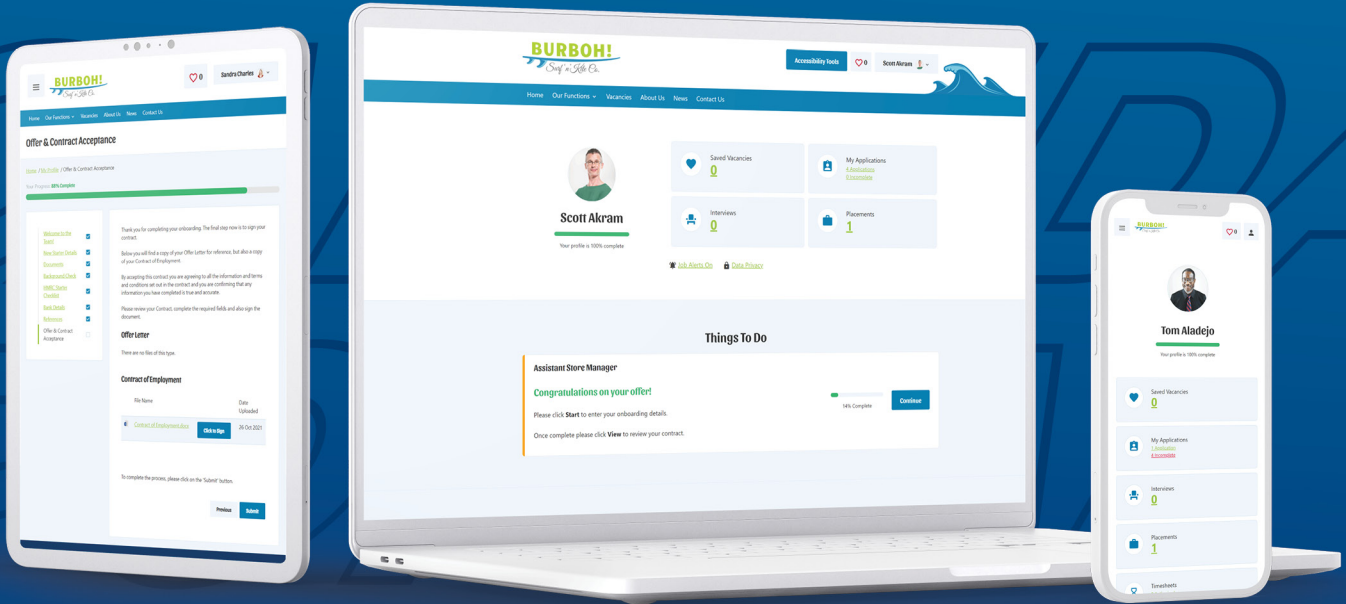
BURBOH!
Surf 'n' Kite Co.

0 Sandra Charles

Home Our Functions Vacancies About Us News Contact Us

Offer & Contract Acceptance

Home / My Profile / Offer & Contract Acceptance

Your Progress: 88% Complete

Welcome to the Team!
New Starter Details
Documents
Background Check
HMRC Starter Checklist
Bank Details
References
Offer & Contract Acceptance

Thank you for completing your onboarding. The final step now is to sign your contract.

Below you will find a copy of your Offer Letter for reference, but also a copy of your Contract of Employment.

By accepting this contract you are agreeing to all the information and terms and conditions set out in the contract and you are confirming that any information you have completed is true and accurate.

Please review your Contract, complete the required fields and also sign the document.

Offer Letter

There are no files of this type.

Contract of Employment

| File Name | | Date Uploaded |
|---|---|---|
| Contract of Employment | Click to Sign | 26 Oct 2021 |

To complete the process, please click on the 'Submit' button.

Previous Submit

BURBOH!
Surf 'n' Kite Co.

Accessibility Tools 0 Scott Akram

Home Our Functions Vacancies About Us News Contact Us

Scott Akram
Your profile is 100% complete

Saved Vacancies
0

My Applications
4 Applications
0 Incomplete

Interviews
0

Placements
1

Job Alerts On Data Privacy

Things To Do

Assistant Store Manager

Congratulations on your offer!

Please click Start to enter your onboarding details.

Once complete please click View to review your contract.

14% Complete

Continue

BURBOH!

0

Tom Aladejo
Your profile is 100% complete

Saved Vacancies
0

My Applications
1 Application
0 Incomplete

Interviews
0

Placements
1

Timesheets